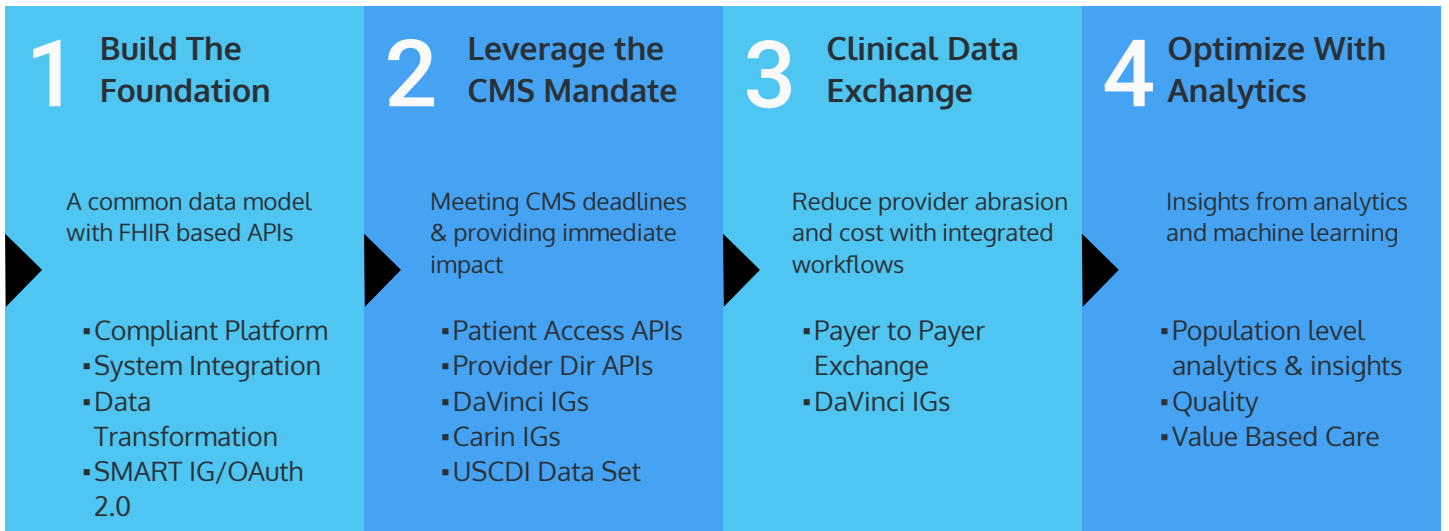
1 Build The Foundation

A common data model with FHIR based APIs

▪ Compliant Platform
▪ System Integration
▪ Data Transformation
▪ SMART IG/OAuth 2.0

2 Leverage the CMS Mandate

Meeting CMS deadlines & providing immediate impact

▪ Patient Access APIs
▪ Provider Dir APIs
▪ DaVinci IGs
▪ Carin IGs
▪ USCDI Data Set

3 Clinical Data Exchange

Reduce provider abrasion and cost with integrated workflows

▪ Payer to Payer Exchange
▪ DaVinci IGs

4 Optimize With Analytics

Insights from analytics and machine learning

▪ Population level analytics & insights
▪ Quality
▪ Value Based Care